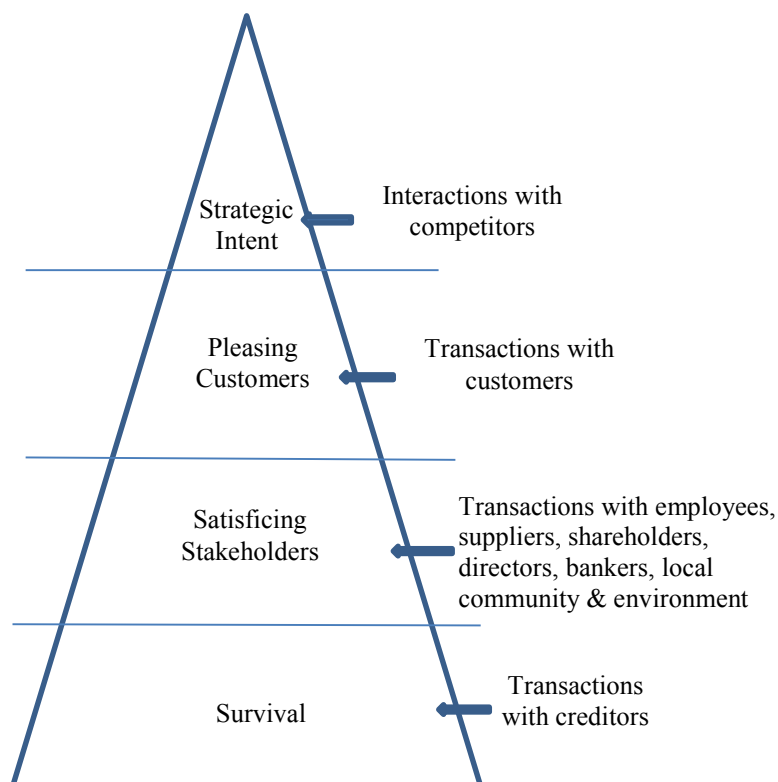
Strategic Intent

Interactions with competitors

Pleasing Customers

Transactions with customers

Satisficing Stakeholders

Transactions with employees, suppliers, shareholders, directors, bankers, local community & environment

Survival

Transactions with creditors